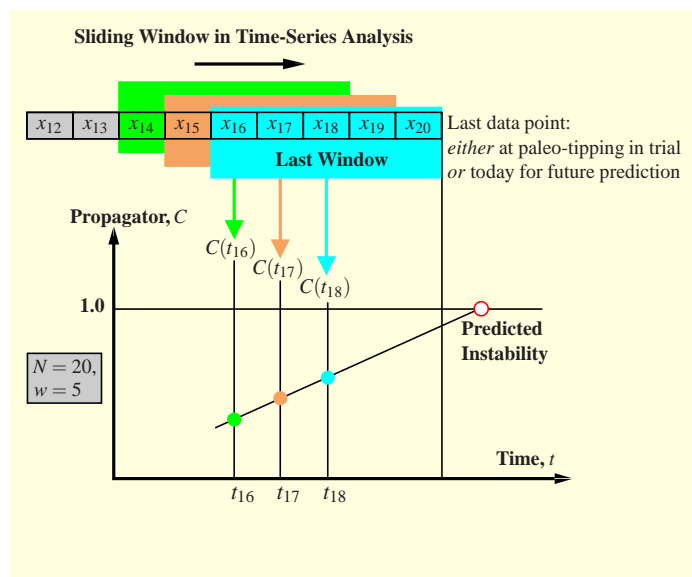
Sliding Window in Time-Series Analysis

| $x_{12}$ | $x_{13}$ | $x_{14}$ | $x_{15}$ | $x_{16}$ | $x_{17}$ | $x_{18}$ | $x_{19}$ | $x_{20}$ |
|---|---|---|---|---|---|---|---|---|

Last Window

Last data point:
*either* at paleo-tipping in trial
*or* today for future prediction

Propagator, $C$

$C(t_{16})$
$C(t_{17})$
$C(t_{18})$

1.0

Predicted Instability

$N = 20,$
$w = 5$

Time, $t$

$t_{16}$ $t_{17}$ $t_{18}$